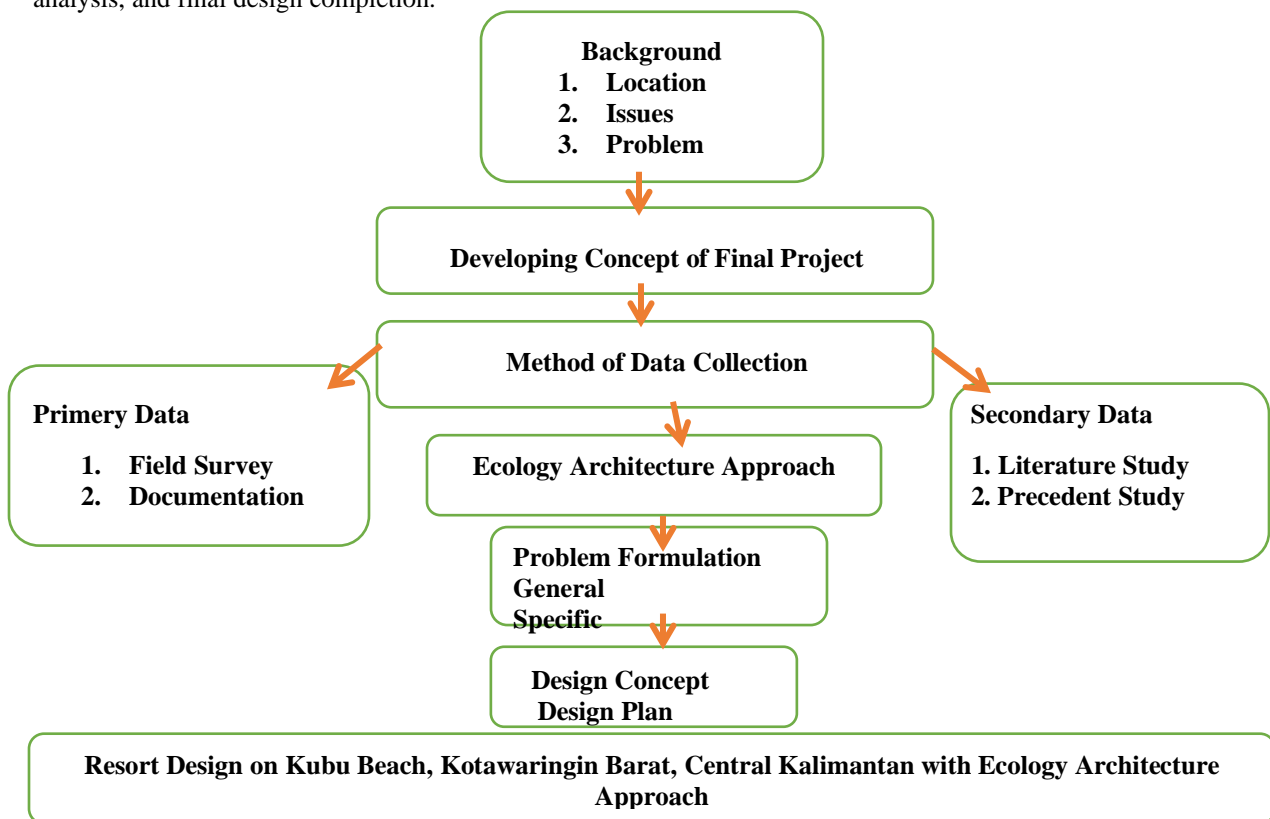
analysis, and final design completion.

Background
1. Location
2. Issues
3. Problem

Developing Concept of Final Project

Method of Data Collection

Primery Data
1. Field Survey
2. Documentation

Ecology Architecture Approach

Secondary Data
1. Literature Study
2. Precedent Study

Problem Formulation
General
Specific

Design Concept
Design Plan

Resort Design on Kubu Beach, Kotawaringin Barat, Central Kalimantan with Ecology Architecture Approach